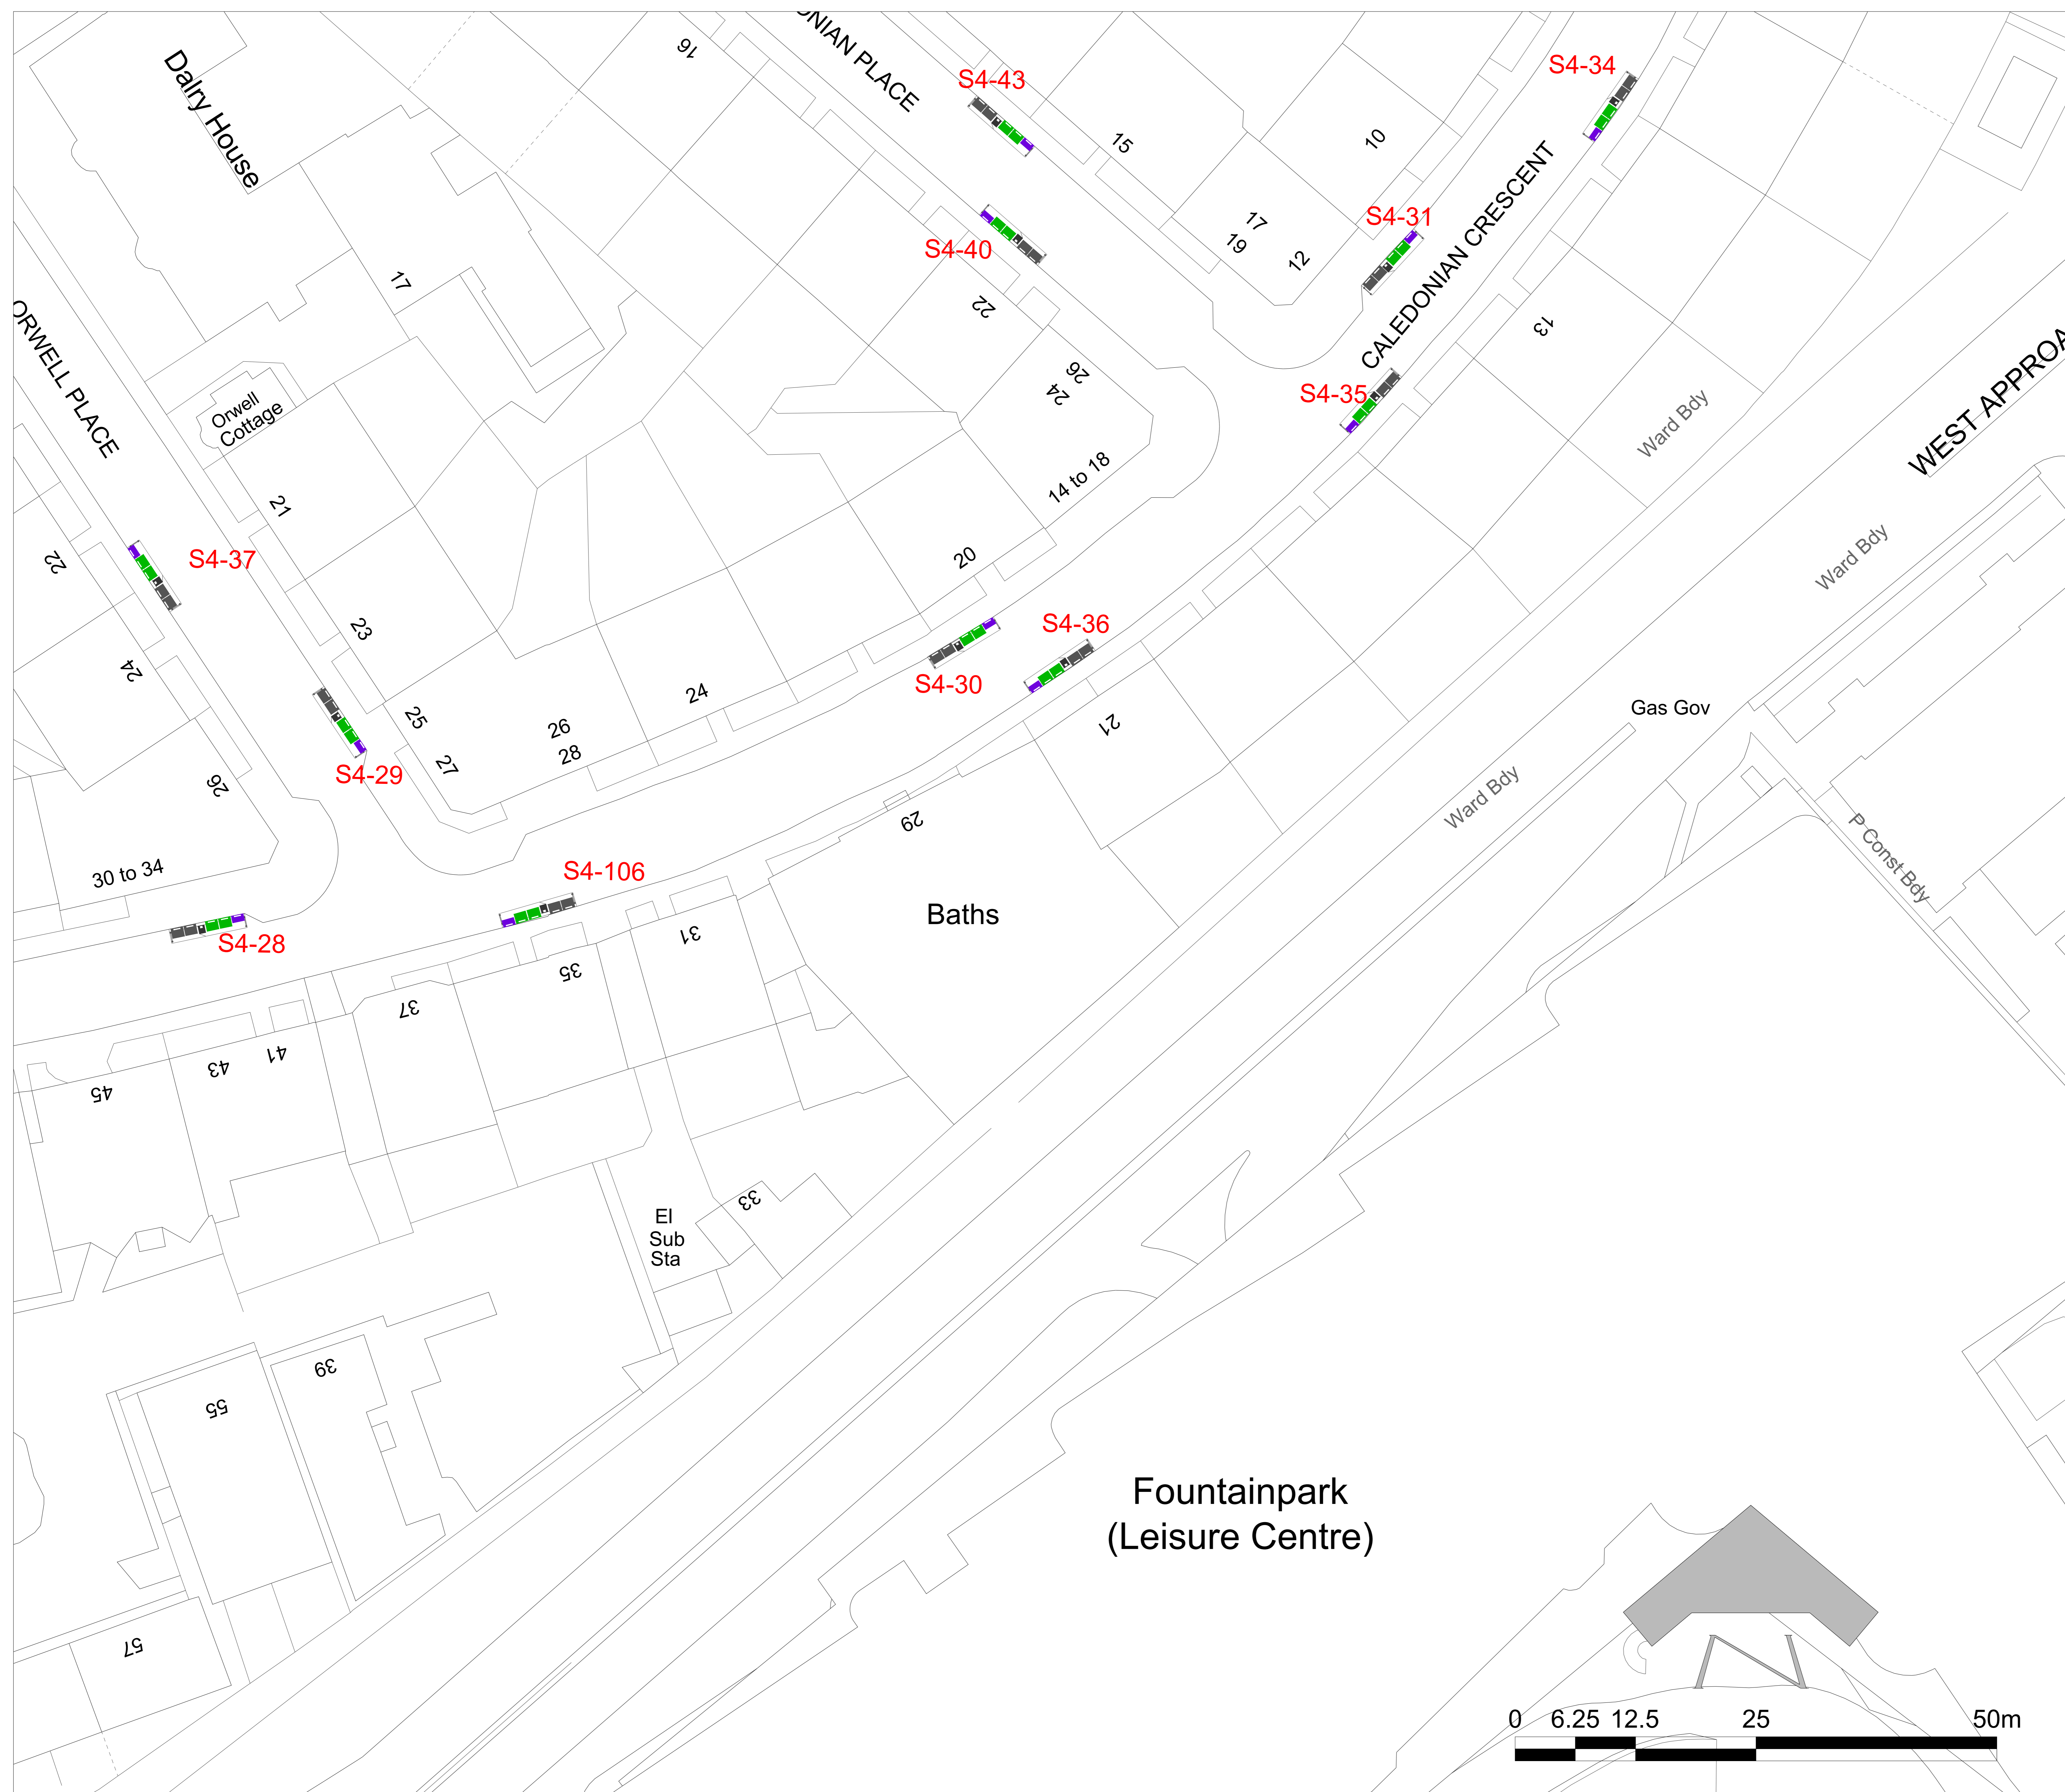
Dalry House
16
ONIAN PLACE
S4-43
15
10
S4-34
S4-40
17
19
12
S4-31
CALEDONIAN CRESCENT
17
22
13
26
24
S4-35
ORWELL PLACE
Orwell Cottage
Ward Bdy
WEST APPROA
14 to 18
21
22
S4-37
20
Ward Bdy
23
S4-36
24
24
S4-30
25
26
28
21
Gas Gov
S4-29
26
27
Ward Bdy
29
30 to 34
P Const Bdy
S4-106
Baths
S4-28
31
35
37
41
43
45
33
El Sub Sta
39
55
Fountainpark (Leisure Centre)
57
0 6.25 12.5 25 50m